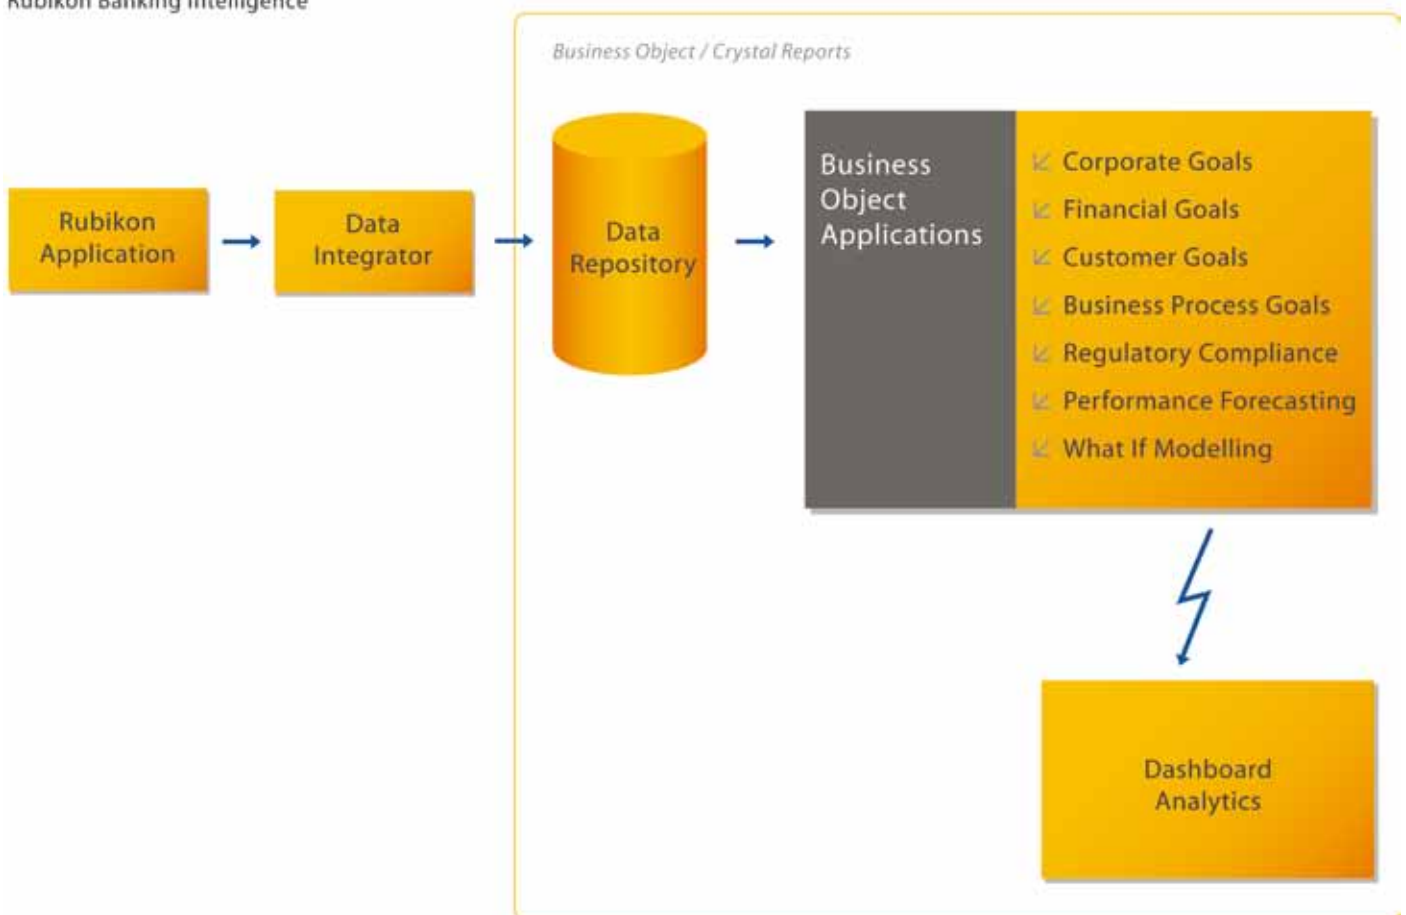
Rubikon Banking Intelligence

Business Object / Crystal Reports

Rubikon Application

Data Integrator

Data Repository

Business Object Applications

Corporate Goals

Financial Goals

Customer Goals

Business Process Goals

Regulatory Compliance

Performance Forecasting

What If Modelling

Dashboard Analytics